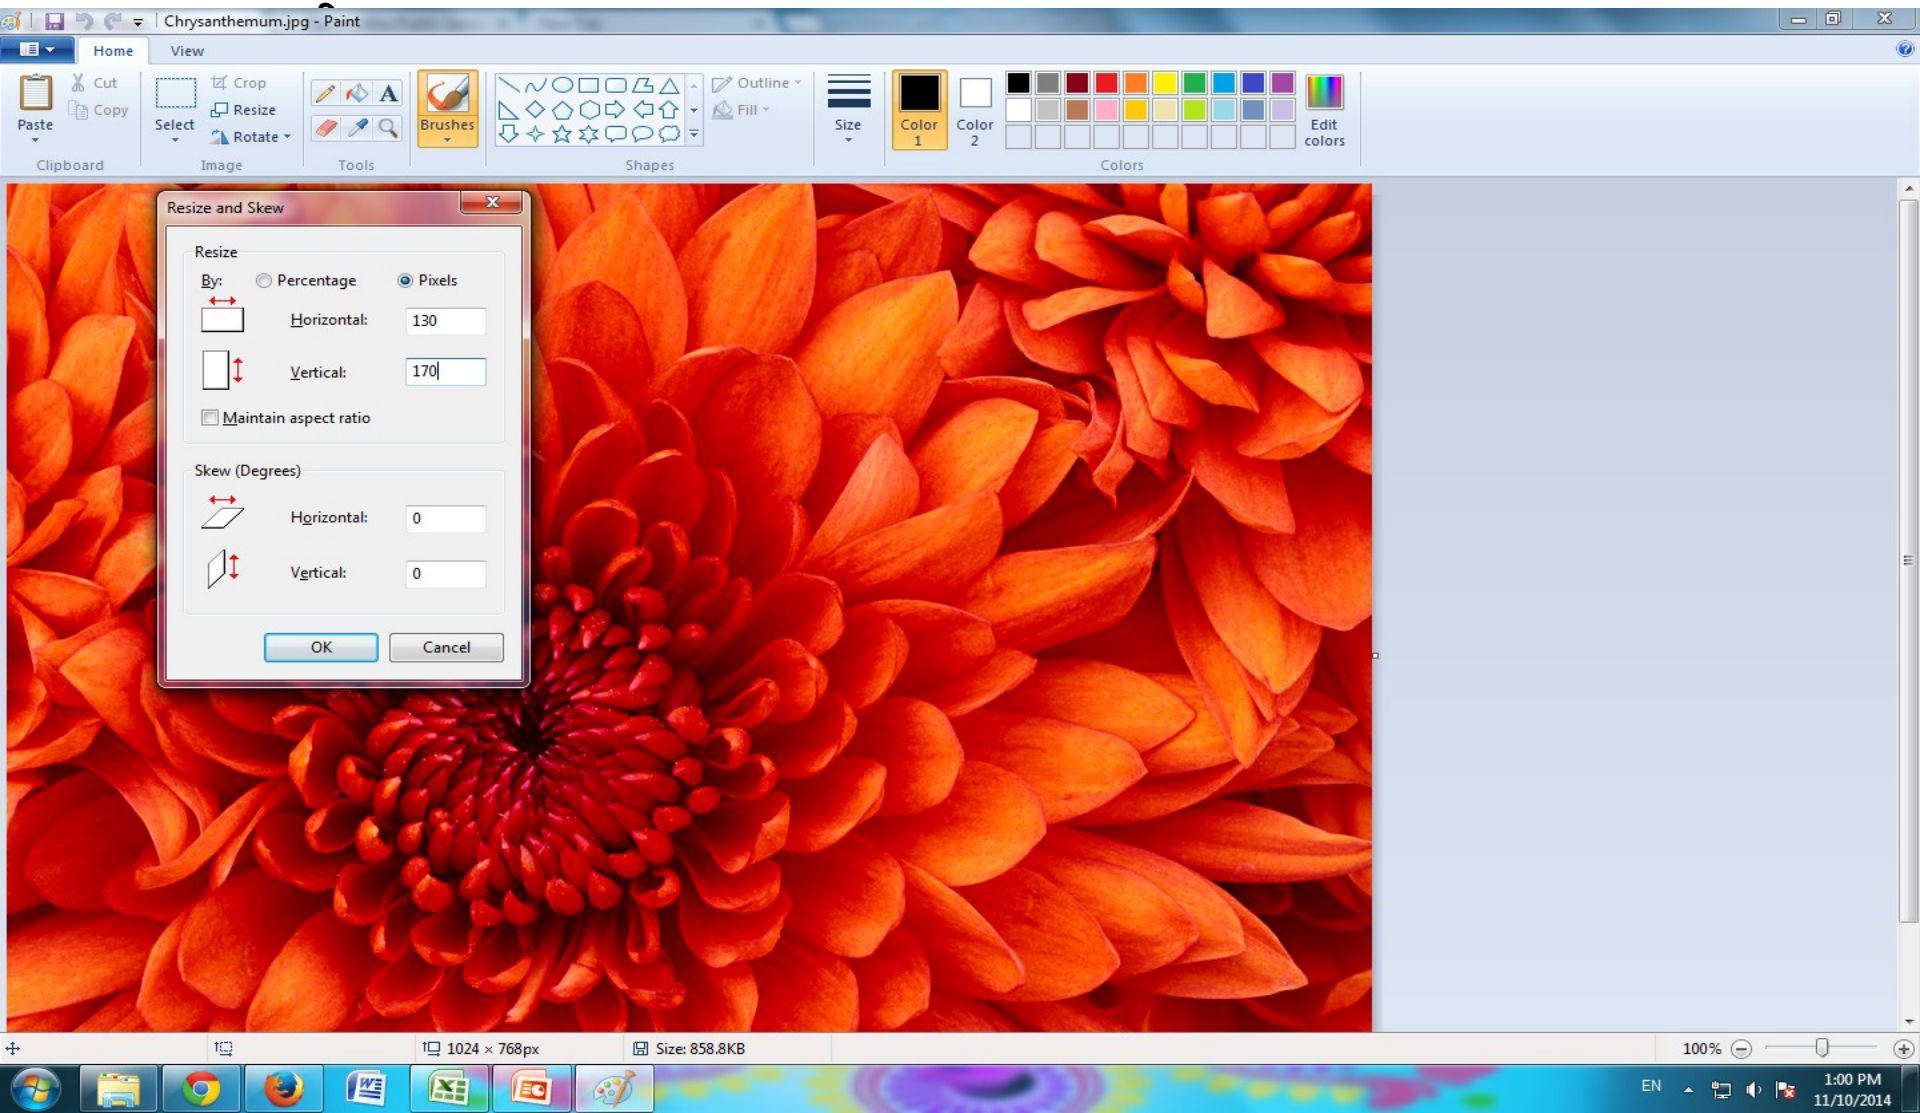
Chrysanthemum.jpg - Paint

Home
View

Paste
Cut
Copy
Clipboard

Select
Crop
Resize
Rotate
Image

Tools

Brushes

Outline
Fill
Shapes

Size

Color 1
Color 2
Edit colors
Colors

Resize and Skew

Resize
By: Percentage Pixels
Horizontal: 130
Vertical: 170
Maintain aspect ratio

Skew (Degrees)
Horizontal: 0
Vertical: 0

OK
Cancel

1024 × 768px
Size: 858.8KB
100%

EN
1:00 PM
11/10/2014